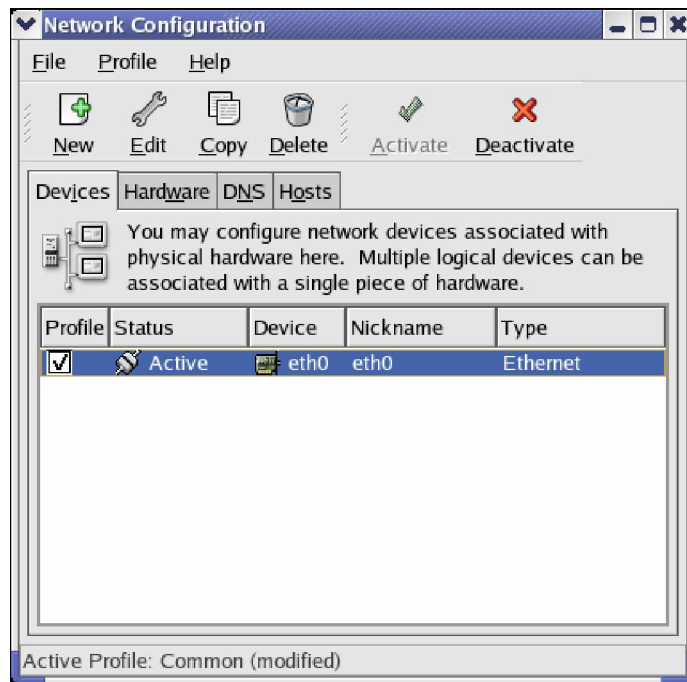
Network Configuration

File Profile Help

New Edit Copy Delete Activate Deactivate

Devices Hardware DNS Hosts

You may configure network devices associated with physical hardware here. Multiple logical devices can be associated with a single piece of hardware.

| Profile | Status | Device | Nickname | Type |
|---|---|---|---|---|
| ☑ | Active | eth0 | eth0 | Ethernet |

Active Profile: Common (modified)